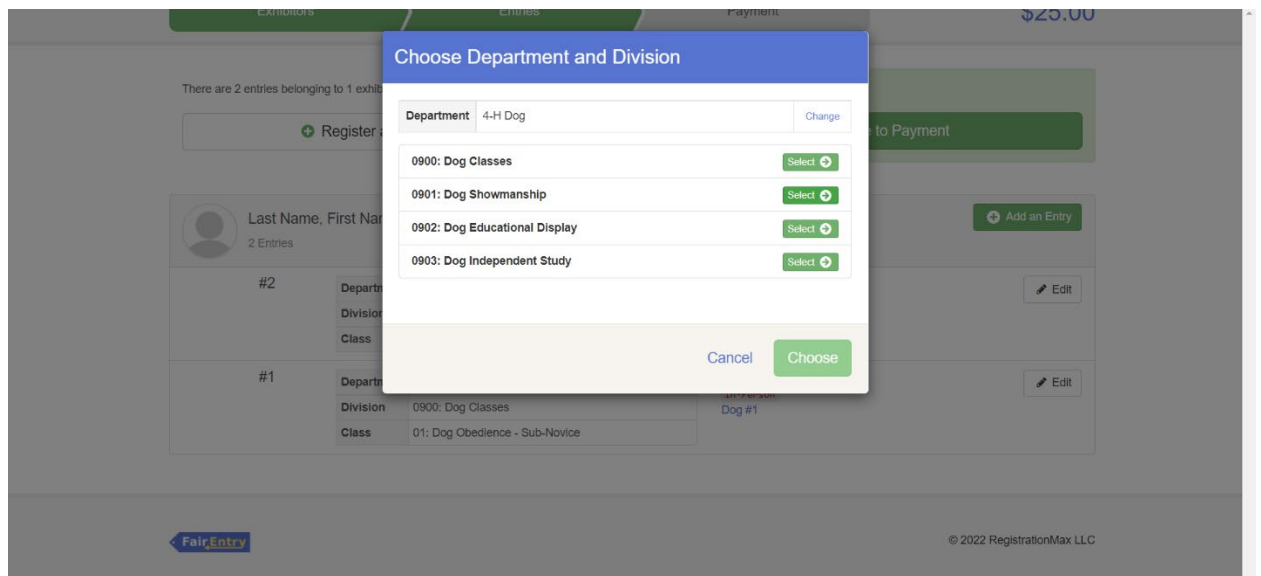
Exhibitors
Entries
Payment
$25.00

There are 2 entries belonging to 1 exhib

Register a

to Payment

Last Name, First Nar
2 Entries

Add an Entry

#2
Departm
Division
Class

Edit

#1
Departm
Division 0900: Dog Classes
Class 01: Dog Obedience - Sub-Novice

In-Person
Dog #1

Edit

Choose Department and Division

Department 4-H Dog Change

0900: Dog Classes Select
0901: Dog Showmanship Select
0902: Dog Educational Display Select
0903: Dog Independent Study Select

Cancel Choose

FairEntry

© 2022 RegistrationMax LLC